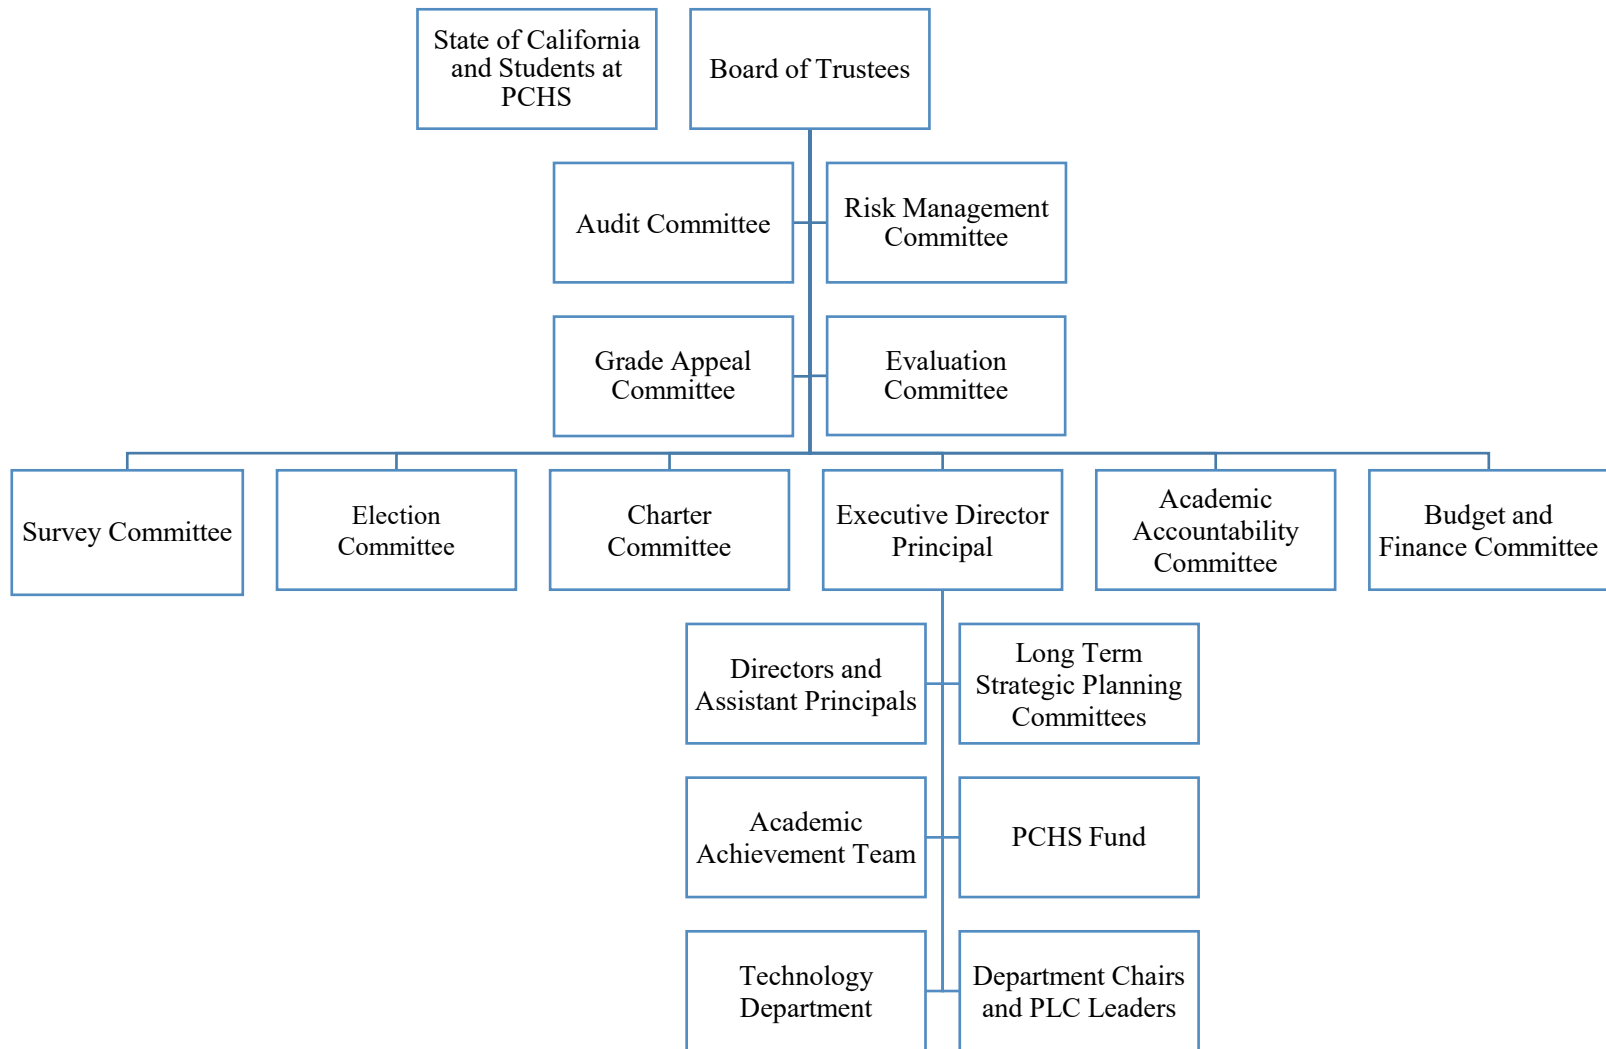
State of California and Students at PCHS

Board of Trustees

Audit Committee

Risk Management Committee

Grade Appeal Committee

Evaluation Committee

Survey Committee

Election Committee

Charter Committee

Executive Director Principal

Academic Accountability Committee

Budget and Finance Committee

Directors and Assistant Principals

Long Term Strategic Planning Committees

Academic Achievement Team

PCHS Fund

Technology Department

Department Chairs and PLC Leaders